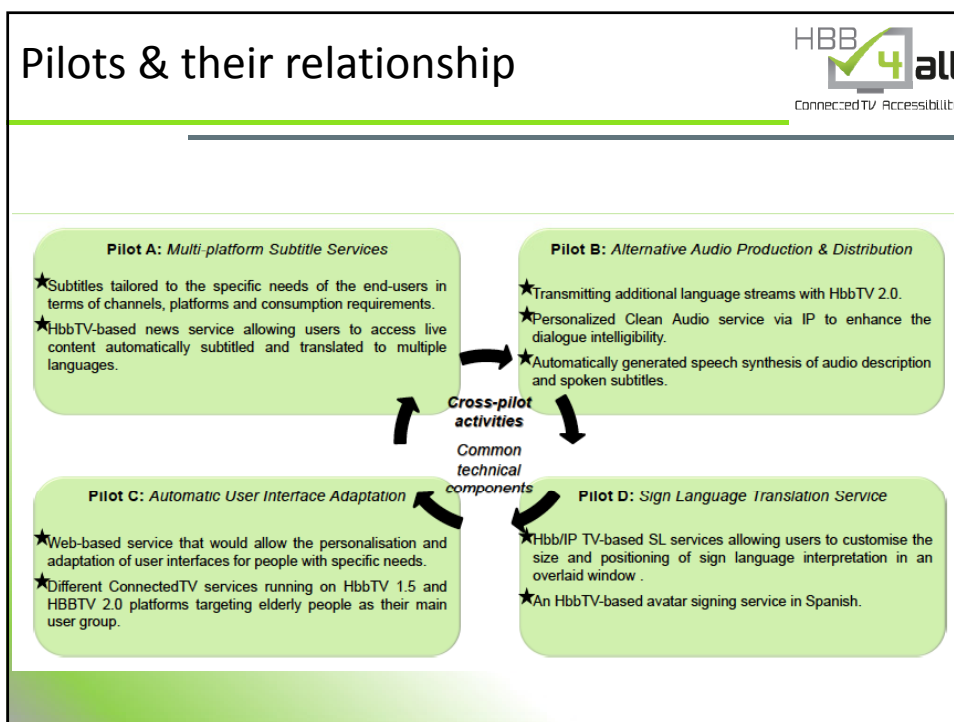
Pilots & their relationship

HBB 4 all
ConnectedTV Accessibilit

Pilot A: *Multi-platform Subtitle Services*

★Subtitles tailored to the specific needs of the end-users in terms of channels, platforms and consumption requirements.

★HbbTV-based news service allowing users to access live content automatically subtitled and translated to multiple languages.

Pilot B: *Alternative Audio Production & Distribution*

★Transmitting additional language streams with HbbTV 2.0.

★Personalized Clean Audio service via IP to enhance the dialogue intelligibility.

★Automatically generated speech synthesis of audio description and spoken subtitles.

Cross-pilot activities

Common technical components

Pilot C: *Automatic User Interface Adaptation*

★Web-based service that would allow the personalisation and adaptation of user interfaces for people with specific needs.

★Different ConnectedTV services running on HbbTV 1.5 and HBBTV 2.0 platforms targeting elderly people as their main user group.

Pilot D: *Sign Language Translation Service*

★Hbb/IP TV-based SL services allowing users to customise the size and positioning of sign language interpretation in an overlaid window .

★An HbbTV-based avatar signing service in Spanish.